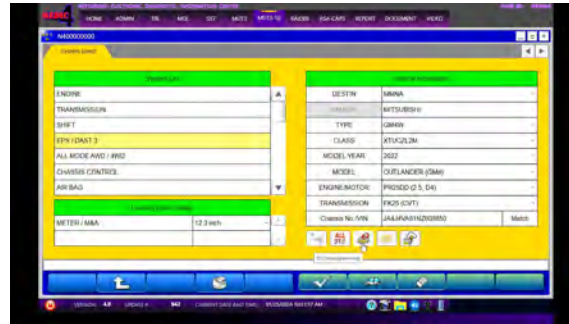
MEDIC MITSUBISHI ELECTRONIC DIAGNOSTIC INFORMATION CENTER

HOME ADMIN ISI MOI SST MUT3 MUT3-SE RADIO ASA-CAPS REPORT DOCUMENT VIDEO

N400000000

ENGINE
TRANSMISSION
SHIFT
EPK / DAST 3
ALL MODE AWD / 4WD
CHASSIS CONTROL
AIR BAG

METER / M&A | 12.3 inch

| DESTIN | MMNA |
|---|---|
| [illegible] | MITSUBISHI |
| TYPE | GM4W |
| CLASS | XTUCZL2M |
| MODEL YEAR | 2022 |
| MODEL | OUTLANDER (GM4) |
| ENGINE/MOTOR | PR25DD (2.5, D4) |
| TRANSMISSION | FK25 (CVT) |
| Chassis No./VIN | JA4J4VA81NZ0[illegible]50 |

Match

VERSION 4.9 UPDATE 943